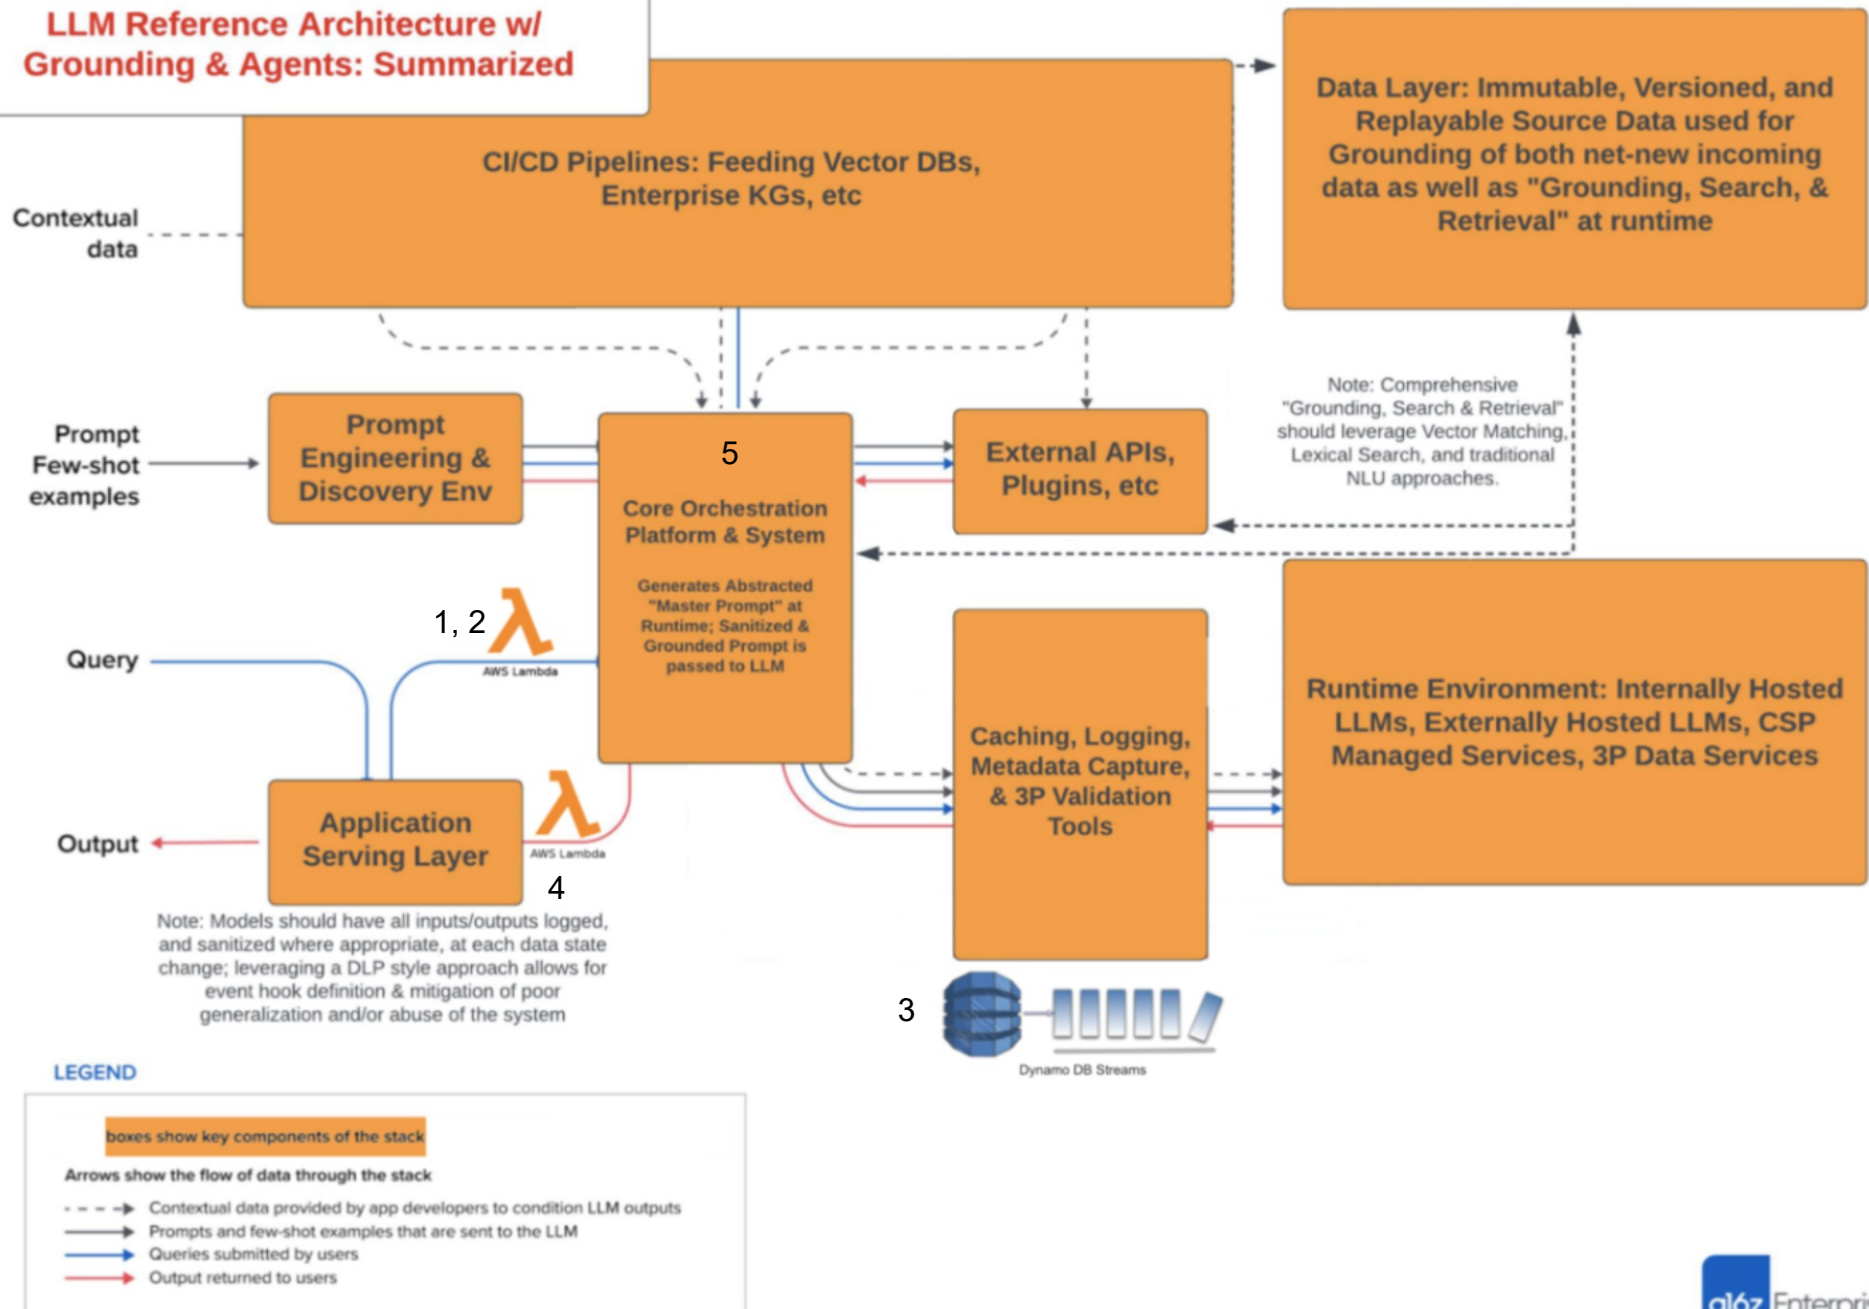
LLM Reference Architecture w/ Grounding & Agents: Summarized

CI/CD Pipelines: Feeding Vector DBs, Enterprise KGs, etc

Data Layer: Immutable, Versioned, and Replayable Source Data used for Grounding of both net-new incoming data as well as "Grounding, Search, & Retrieval" at runtime

Contextual data

Prompt Few-shot examples

Prompt Engineering & Discovery Env

5

Core Orchestration Platform & System

Generates Abstracted "Master Prompt" at Runtime; Sanitized & Grounded Prompt is passed to LLM

External APIs, Plugins, etc

Note: Comprehensive "Grounding, Search & Retrieval" should leverage Vector Matching, Lexical Search, and traditional NLU approaches.

1, 2

AWS Lambda

Query

Caching, Logging, Metadata Capture, & 3P Validation Tools

Runtime Environment: Internally Hosted LLMs, Externally Hosted LLMs, CSP Managed Services, 3P Data Services

Output

Application Serving Layer

AWS Lambda

4

Note: Models should have all inputs/outputs logged, and sanitized where appropriate, at each data state change; leveraging a DLP style approach allows for event hook definition & mitigation of poor generalization and/or abuse of the system

3

Dynamo DB Streams

LEGEND

boxes show key components of the stack

Arrows show the flow of data through the stack

Contextual data provided by app developers to condition LLM outputs
Prompts and few-shot examples that are sent to the LLM
Queries submitted by users
Output returned to users

a16z Enterpri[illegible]